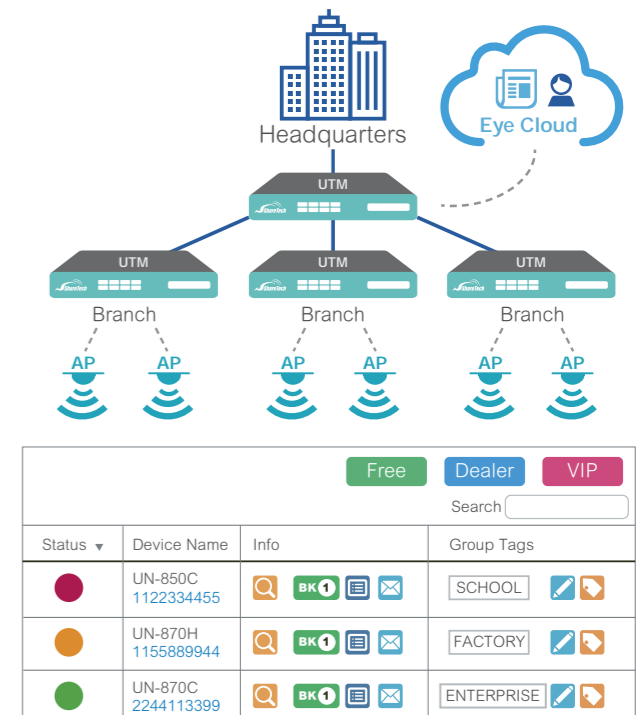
Headquarters

Eye Cloud

UTM

UTM

UTM

UTM

Branch

Branch

Branch

AP AP AP AP AP AP

Free Dealer VIP

Search

| Status ▼ | Device Name | Info | Group Tags |
|---|---|---|---|
| | UN-850C 1122334455 | BK 1 | SCHOOL |
| | UN-870H 1155889944 | BK 1 | FACTORY |
| | UN-870C 2244113399 | BK 1 | ENTERPRISE |